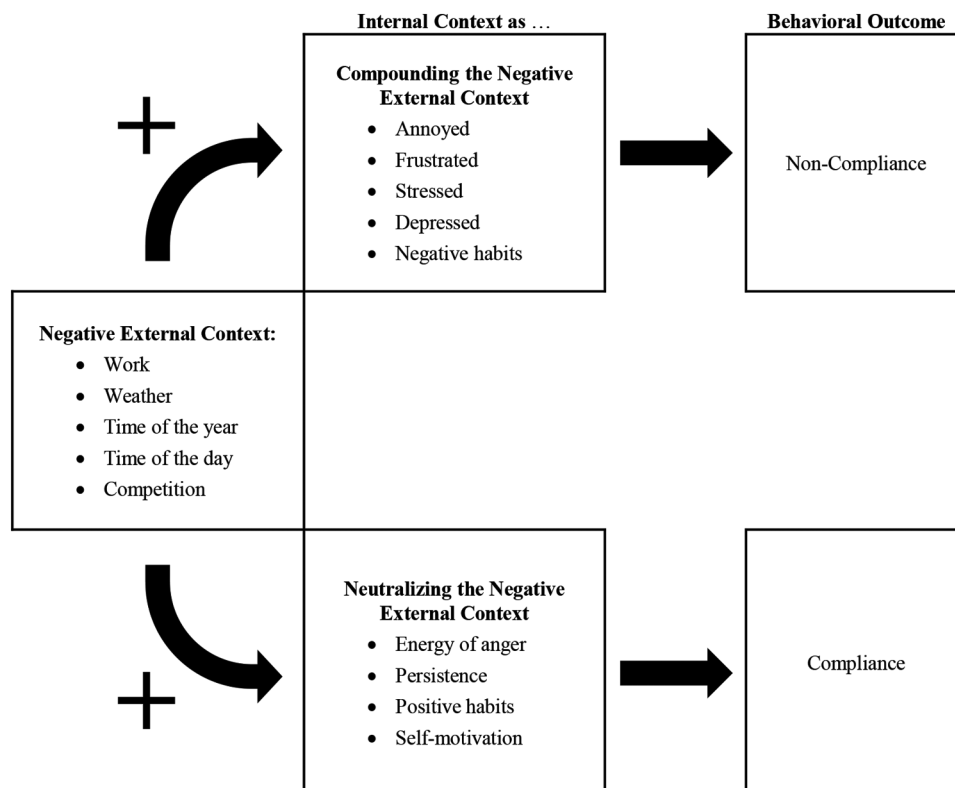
Internal Context as …

Behavioral Outcome

+

Compounding the Negative External Context
- Annoyed
- Frustrated
- Stressed
- Depressed
- Negative habits

Non-Compliance

Negative External Context:
- Work
- Weather
- Time of the year
- Time of the day
- Competition

+

Neutralizing the Negative External Context
- Energy of anger
- Persistence
- Positive habits
- Self-motivation

Compliance